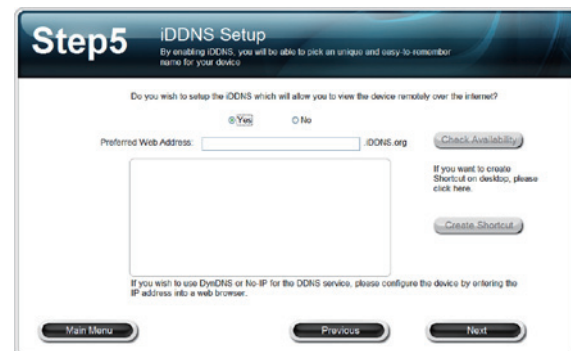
Step5

iDDNS Setup

By enabling iDDNS, you will be able to pick an unique and easy-to-remember name for your device

Do you wish to setup the iDDNS which will allow you to view the device remotely over the internet?

Yes No

Preferred Web Address: .iDDNS.org

Check Availability

If you want to create Shortcut on desktop, please click here.

Create Shortcut

If you wish to use DynDNS or No-IP for the DDNS service, please configure the device by entering the IP address into a web browser.

Main Menu

Previous

Next